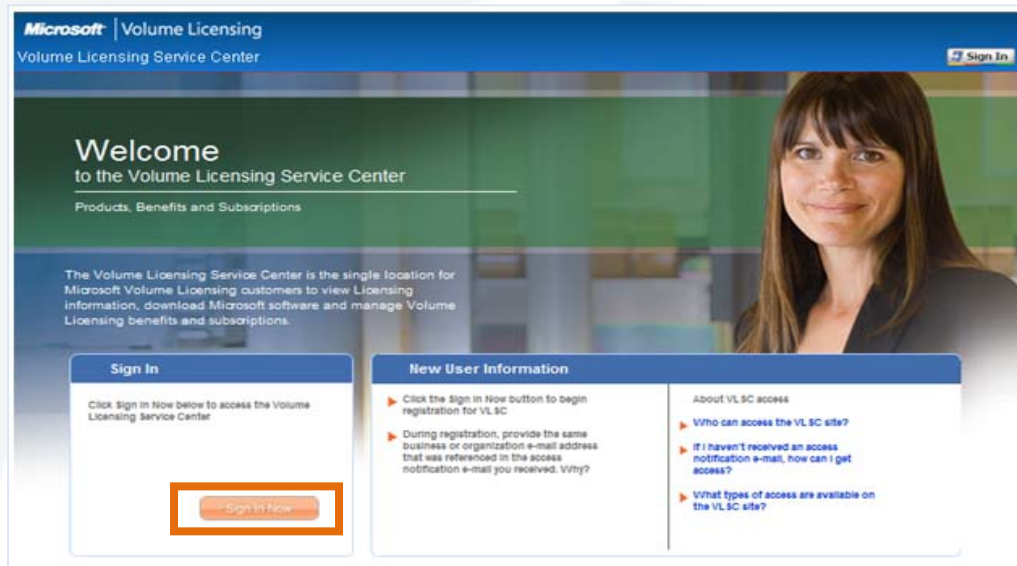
Microsoft | Volume Licensing

Volume Licensing Service Center

Sign In

Welcome
to the Volume Licensing Service Center

Products, Benefits and Subscriptions

The Volume Licensing Service Center is the single location for Microsoft Volume Licensing customers to view Licensing information, download Microsoft software and manage Volume Licensing benefits and subscriptions.

Sign In

Click Sign In Now below to access the Volume Licensing Service Center

Sign In Now

New User Information

Click the Sign In Now button to begin registration for VLSC

During registration, provide the same business or organization e-mail address that was referenced in the access notification e-mail you received. Why?

About VLSC access

Who can access the VLSC site?

If I haven't received an access notification e-mail, how can I get access?

What types of access are available on the VLSC site?